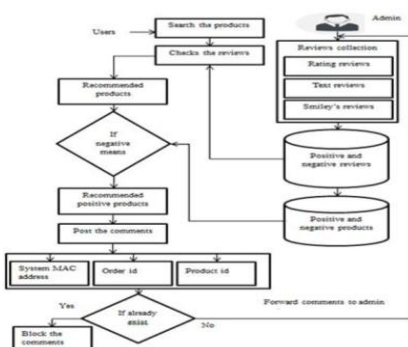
Users

Search the products

Admin

Checks the reviews

Reviews collection

Rating reviews

Text reviews

Smiley's reviews

Recommended products

If negative means

Positive and negative reviews

Recommended positive products

Positive and negative products

Post the comments

System MAC address

Order id

Product id

Forward comments to admin

Yes

If already exist

No

Block the comments